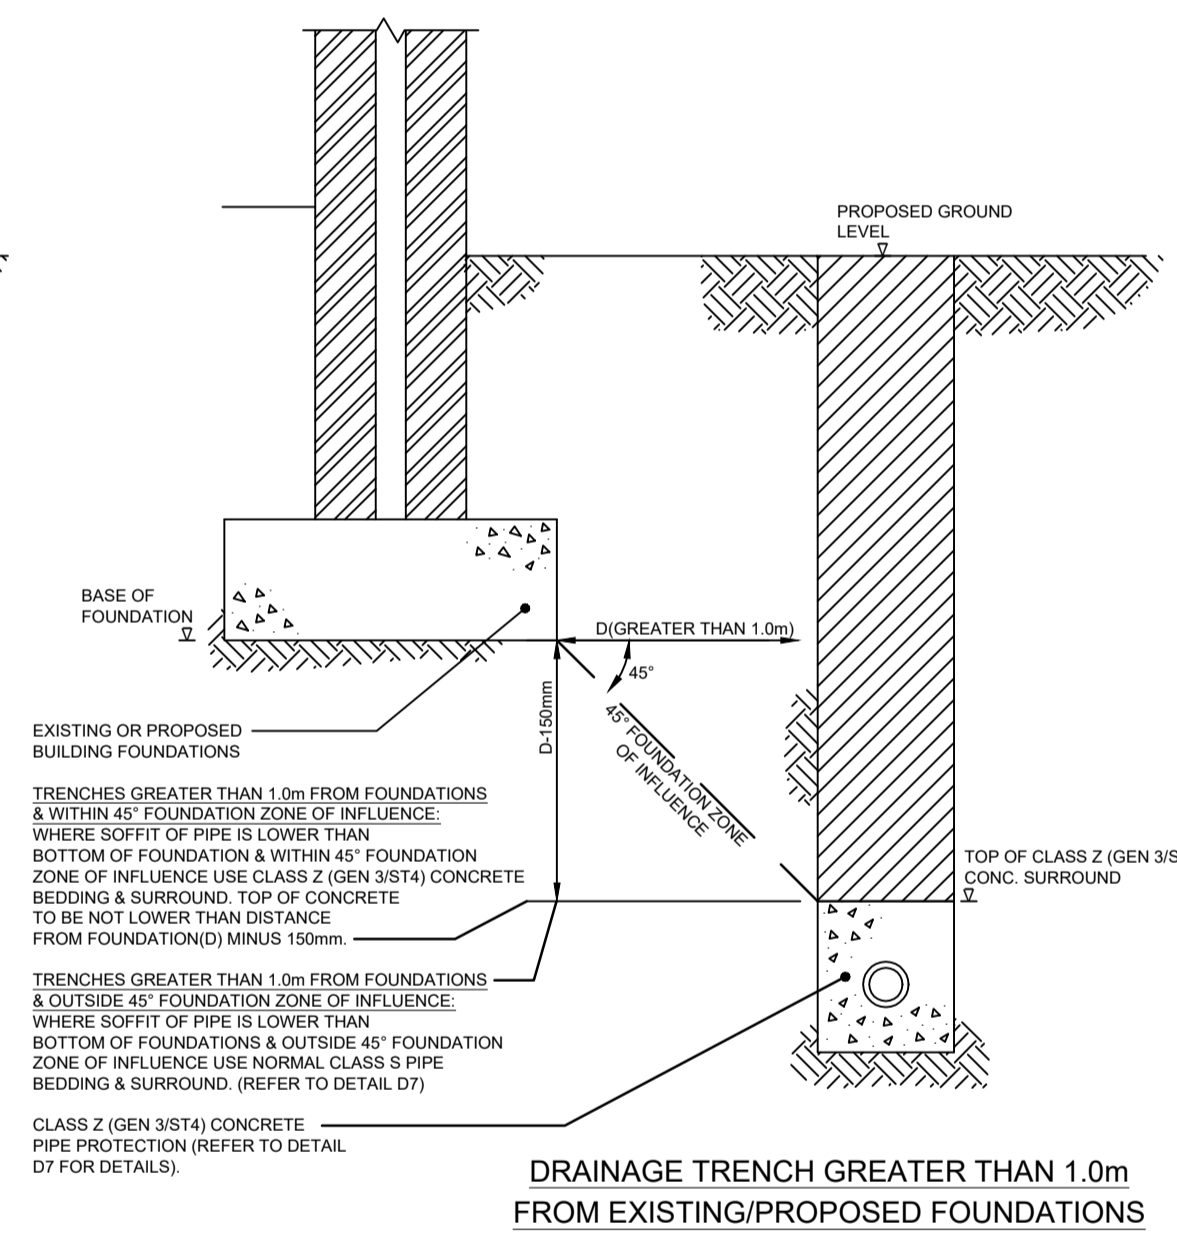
PROPOSED GROUND LEVEL

BASE OF FOUNDATION

D(GREATER THAN 1.0m)

45°

D-150mm

45° FOUNDATION ZONE OF INFLUENCE

EXISTING OR PROPOSED BUILDING FOUNDATIONS

TRENCHES GREATER THAN 1.0m FROM FOUNDATIONS & WITHIN 45° FOUNDATION ZONE OF INFLUENCE:
WHERE SOFFIT OF PIPE IS LOWER THAN BOTTOM OF FOUNDATION & WITHIN 45° FOUNDATION ZONE OF INFLUENCE USE CLASS Z (GEN 3/ST4) CONCRETE BEDDING & SURROUND. TOP OF CONCRETE TO BE NOT LOWER THAN DISTANCE FROM FOUNDATION(D) MINUS 150mm.

TOP OF CLASS Z (GEN 3/S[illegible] CONC. SURROUND

TRENCHES GREATER THAN 1.0m FROM FOUNDATIONS & OUTSIDE 45° FOUNDATION ZONE OF INFLUENCE:
WHERE SOFFIT OF PIPE IS LOWER THAN BOTTOM OF FOUNDATIONS & OUTSIDE 45° FOUNDATION ZONE OF INFLUENCE USE NORMAL CLASS S PIPE BEDDING & SURROUND. (REFER TO DETAIL D7)

CLASS Z (GEN 3/ST4) CONCRETE PIPE PROTECTION (REFER TO DETAIL D7 FOR DETAILS).

DRAINAGE TRENCH GREATER THAN 1.0m FROM EXISTING/PROPOSED FOUNDATIONS